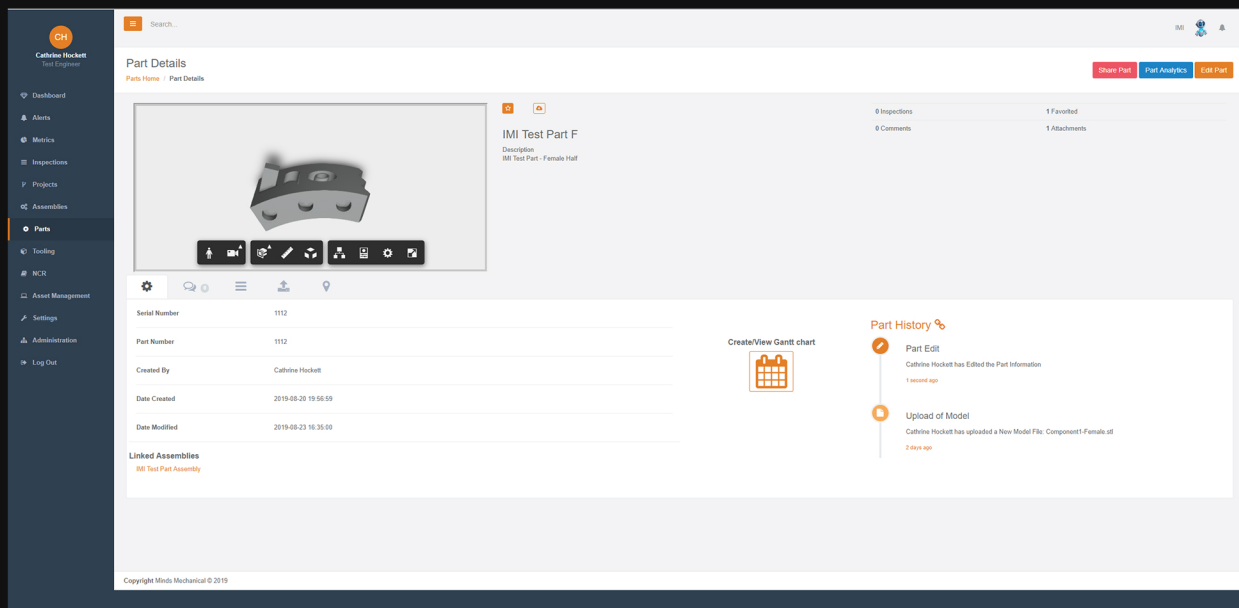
CH
Cathrine Hockett
Test Engineer

Dashboard
Alerts
Metrics
Inspections
Projects
Assemblies
Parts
Tooling
NCR
Asset Management
Settings
Administration
Log Out

Search...

IMI

Part Details
Parts Home / Part Details

Share Part
Part Analytics
Edit Part

IMI Test Part F
Description
IMI Test Part - Female Half

0 Inspections
1 Favorited
0 Comments
1 Attachments

0

| Serial Number | 1112 |
|---|---|
| Part Number | 1112 |
| Created By | Cathrine Hockett |
| Date Created | 2019-08-20 19:56:59 |
| Date Modified | 2019-08-23 16:35:00 |

Linked Assemblies
IMI Test Part Assembly

Create/View Gantt chart

Part History

Part Edit
Cathrine Hockett has Edited the Part Information
1 second ago

Upload of Model
Cathrine Hockett has uploaded a New Model File: Component1-Female.stl
2 days ago

Copyright Minds Mechanical © 2019